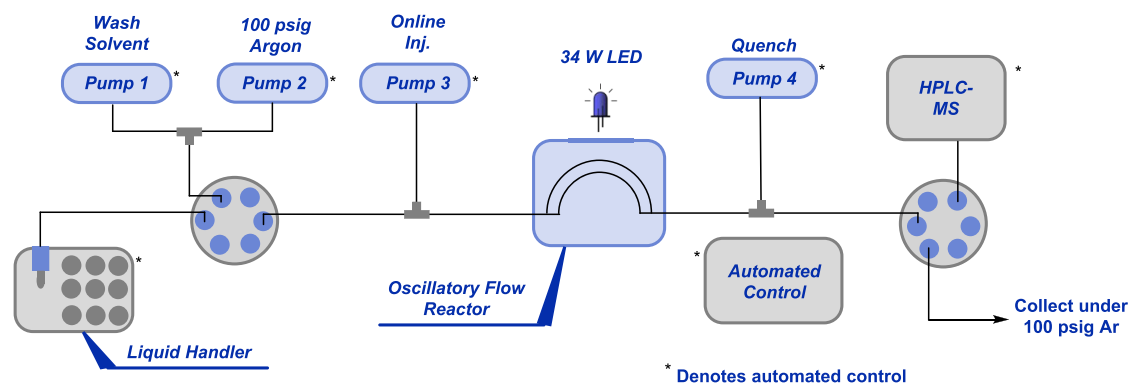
Wash Solvent

100 psig Argon

Online Inj.

Quench

Pump 1 *

Pump 2 *

Pump 3 *

34 W LED

Pump 4 *

HPLC-MS *

*

Oscillatory Flow Reactor

* Automated Control

Collect under 100 psig Ar

Liquid Handler

* Denotes automated control